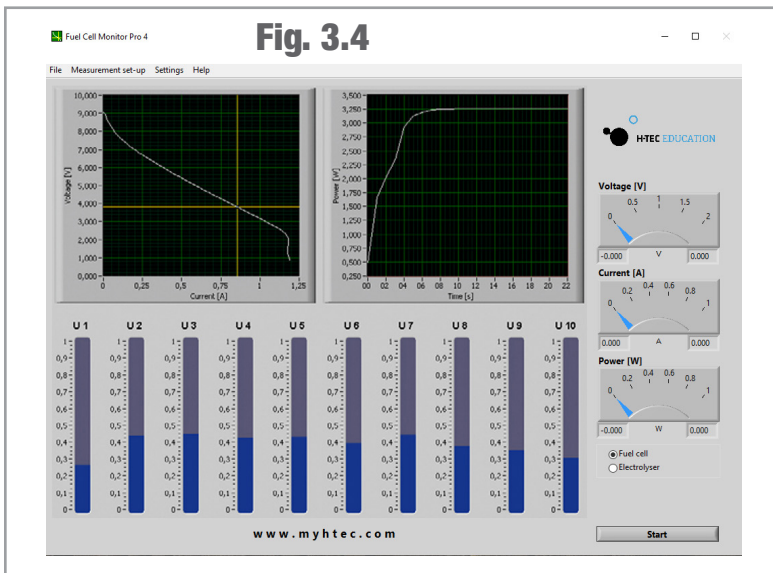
Fuel Cell Monitor Pro 4

Fig. 3.4

File Measurement set-up Settings Help

10,000
9,000
8,000
7,000
6,000
5,000
4,000
3,000
2,000
1,000
0,000
Voltage [V]
0 0,25 0,5 0,75 1 1,25
Current [A]

3,500
3,250
3,000
2,750
2,500
2,250
2,000
1,750
1,500
1,250
1,000
0,750
0,500
0,250
Power [W]
00 02 04 06 08 10 12 14 16 18 20 22
Time [s]

H-TEC EDUCATION

Voltage [V]
0 0.5 1 1.5 2
-0.000 V 0.000

Current [A]
0 0.2 0.4 0.6 0.8 1
0.000 A 0.000

Power [W]
0 0.2 0.4 0.6 0.8 1
-0.000 W 0.000

Fuel cell
Electrolyser

U 1 U 2 U 3 U 4 U 5 U 6 U 7 U 8 U 9 U 10
1 0,9 0,8 0,7 0,6 0,5 0,4 0,3 0,2 0,1 0

www.myhtec.com

Start